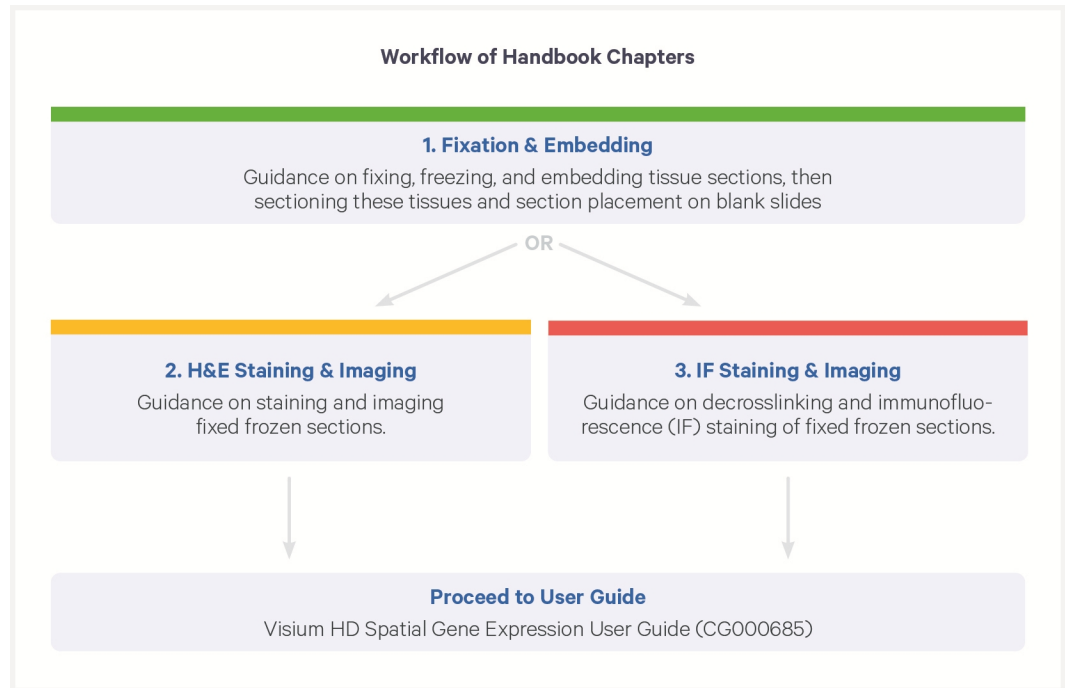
Workflow of Handbook Chapters

1. Fixation & Embedding

Guidance on fixing, freezing, and embedding tissue sections, then sectioning these tissues and section placement on blank slides

OR

2. H&E Staining & Imaging

Guidance on staining and imaging fixed frozen sections.

3. IF Staining & Imaging

Guidance on decrosslinking and immunofluorescence (IF) staining of fixed frozen sections.

Proceed to User Guide

Visium HD Spatial Gene Expression User Guide (CG000685)